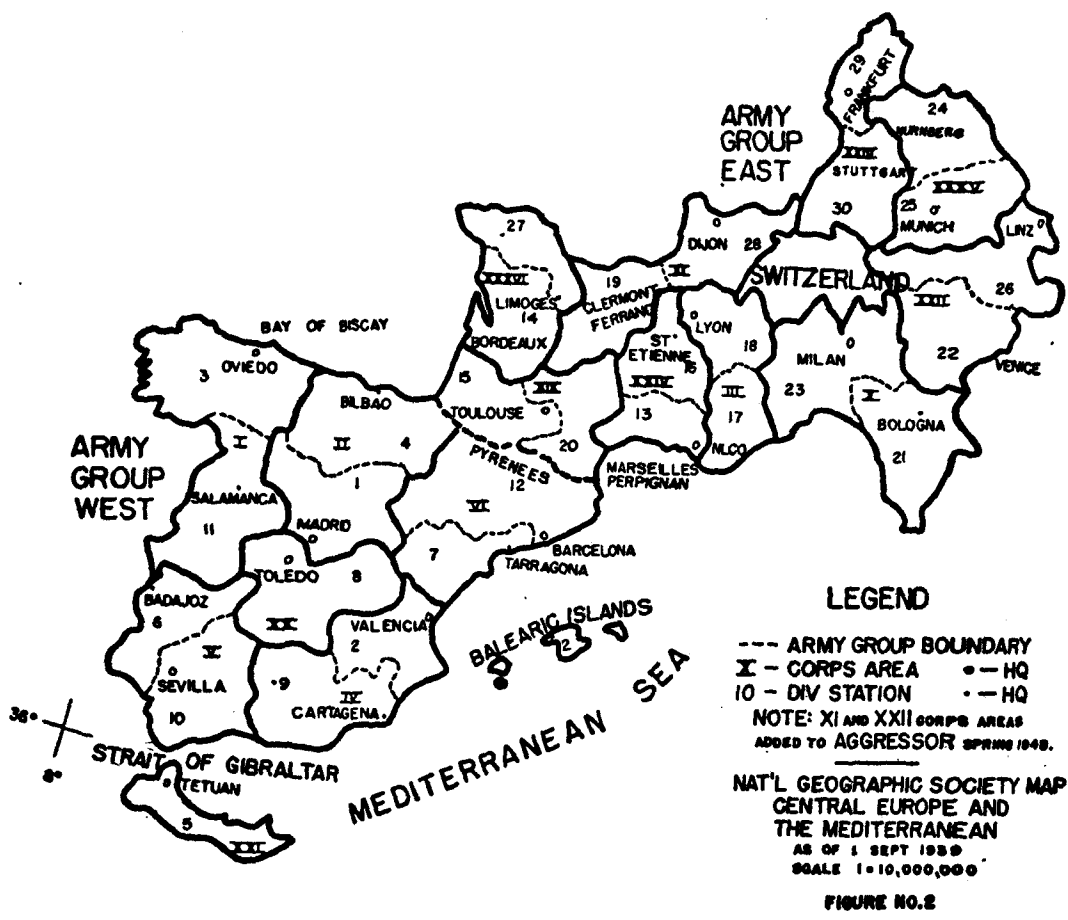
ARMY GROUP EAST

29
FRANKFURT
24
NURNBERG
XXIII
STUTTGART
XXXV
30
25
MUNICH
LINZ
27
DIJON
28
SWITZERLAND
XXXVI
19
XI
LIMOGES
CLERMONT FERRAND
XXII
26
14
BAY OF BISCAY
BORDEAUX
ST ETIENNE
LYON
3
OVIEDO
16
18
MILAN
22
15
XXIV
VENICE
BILBAO
XII
III
23
X
TOULOUSE
13
17
BOLOGNA
ARMY GROUP WEST
I
II
4
20
PYRENEES
NLCO
12
MARSEILLES PERPIGNAN
21
1
SALAMANCA
VI
11
MADRID
BARCELONA
7
TARRAGONA
TOLEDO
8
LEGEND
BADAJOZ
BALEARIC ISLANDS
6
XX
VALENCIA
2
V
2
SEVILLA
9
IV
CARTAGENA
10
MEDITERRANEAN SEA
36°
8°
STRAIT OF GIBRALTAR
TETUAN
5
XXI
MEDITERRANEAN

--- ARMY GROUP BOUNDARY
I – CORPS AREA ○ — HQ
10 – DIV STATION · — HQ
NOTE: XI AND XXII CORPS AREAS ADDED TO AGGRESSOR SPRING 1948.

NAT'L GEOGRAPHIC SOCIETY MAP
CENTRAL EUROPE AND
THE MEDITERRANEAN
AS OF 1 SEPT 1939
SCALE 1=10,000,000

FIGURE NO.2